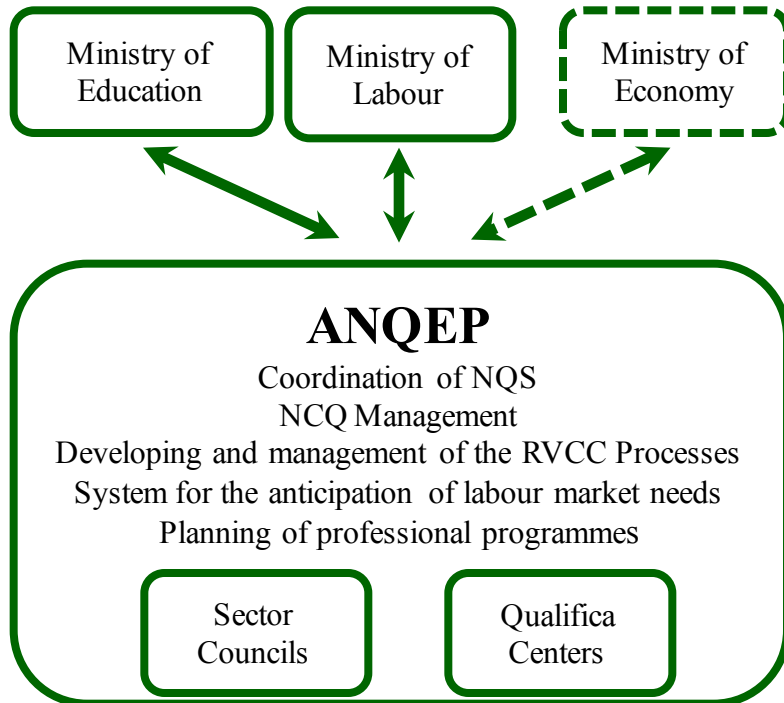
Ministry of Education

Ministry of Labour

Ministry of Economy

ANQEP

Coordination of NQS
NCQ Management
Developing and management of the RVCC Processes
System for the anticipation of labour market needs
Planning of professional programmes

Sector Councils

Qualifica Centers